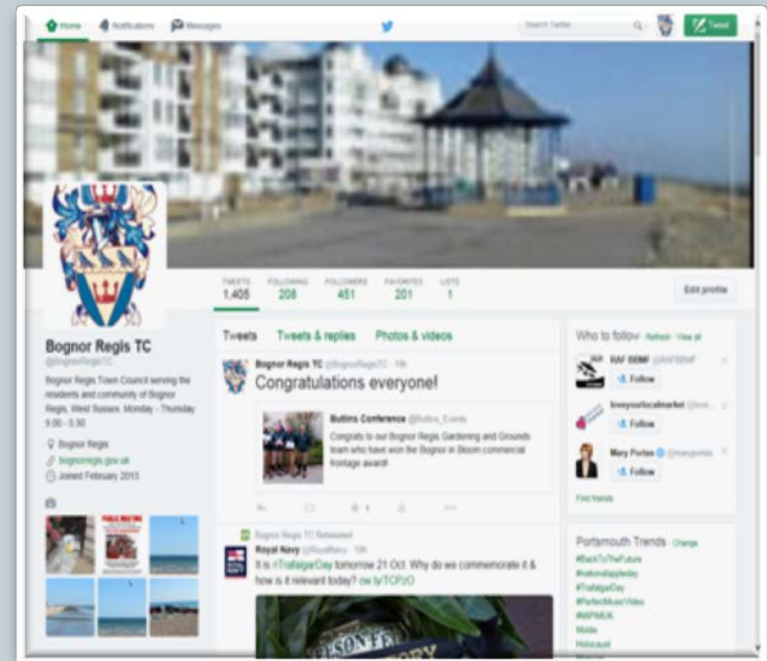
Home Notifications Messages

Search Twitter

Tweet

TWEETS 1,405 FOLLOWING 208 FOLLOWERS 451 FAVORITES 201 LISTS 1

Edit profile

Bognor Regis TC
@BognorRegisTC

Bognor Regis Town Council serving the residents and community of Bognor Regis, West Sussex. Monday - Thursday 9.00 - 5.30

Bognor Regis
bognorregis.gov.uk
Joined February 2013

Tweets Tweets & replies Photos & videos

Bognor Regis TC @BognorRegisTC · 10h
Congratulations everyone!

Butlins Conference @Butlins_Events
Congrats to our Bognor Regis Gardening and Grounds team who have won the Bognor in Bloom commercial frontage award!

Bognor Regis TC Retweeted
Royal Navy @RoyalNavy · 10h
It is #TrafalgarDay tomorrow 21 Oct. Why do we commemorate it & how is it relevant today? ow.ly/TCPzO

Who to follow · Refresh · View all

RAF SEMF @RAFSEMF
Follow

loveyourlocalmarket @love...
Follow

Mary Porter @maryporter
Follow

Find friends

Portsmouth Trends · Change
#BackToTheFuture
#nationalappleday
#TrafalgarDay
#PerfectMusicVideo
#MPMEIK
Mobile
Holocaust